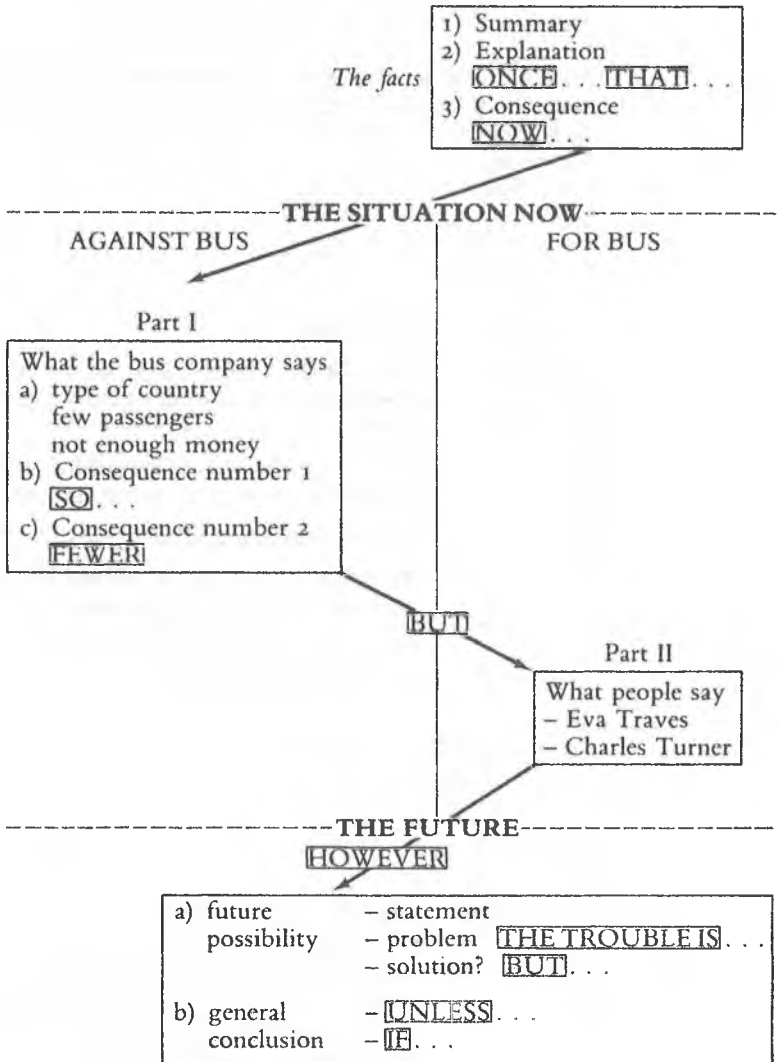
The facts

1) Summary
2) Explanation
ONCE . . . THAT . . .
3) Consequence
NOW . . .

THE SITUATION NOW

AGAINST BUS

FOR BUS

Part I

What the bus company says
a) type of country
few passengers
not enough money
b) Consequence number 1
SO . . .
c) Consequence number 2
FEWER

BUT

Part II

What people say
– Eva Traves
– Charles Turner

THE FUTURE

HOWEVER

a) future possibility – statement
– problem THE TROUBLE IS . . .
– solution? BUT . . .

b) general conclusion – UNLESS . . .
– IF . . .